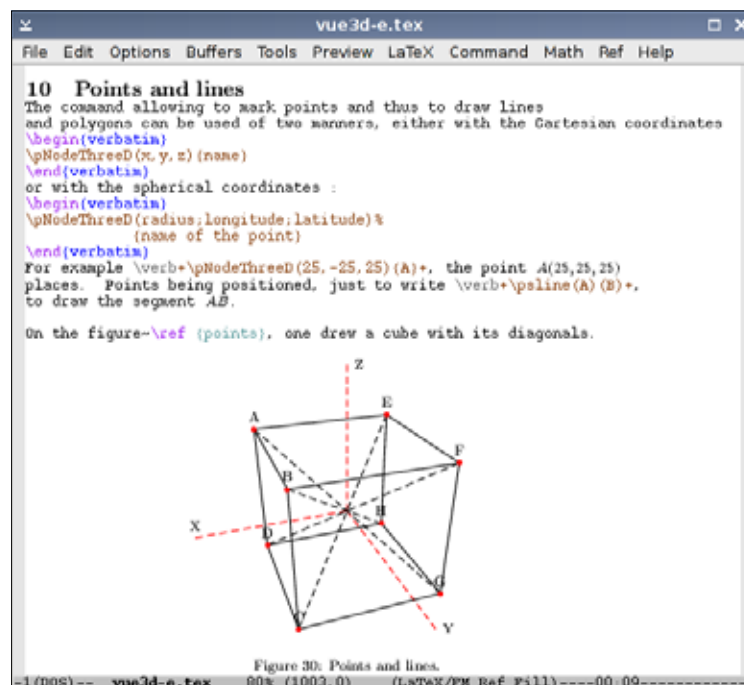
vue3d-e.tex

File Edit Options Buffers Tools Preview LaTeX Command Math Ref Help

10 Points and lines
The command allowing to mark points and thus to draw lines and polygons can be used of two manners, either with the Cartesian coordinates
\begin{verbatim}
\pNodeThreeD(x,y,z)(name)
\end{verbatim}
or with the spherical coordinates :
\begin{verbatim}
\pNodeThreeD(radius;longitude;latitude)%
(name of the point)
\end{verbatim}
For example \verb+\pNodeThreeD(25,-25,25)(A)+, the point $A(25,25,25)$ places. Points being positioned, just to write \verb+\psline(A)(B)+, to draw the segment $AB$.

On the figure~\ref {points}, one drew a cube with its diagonals.

Z
A
E
F
B
X
H
D
G
C
Y

Figure 30: Points and lines.

-1(DOS)-- vue3d-e.tex 80% (1003,0) (LaTeX/PM Ref Fill)----00:09-----------